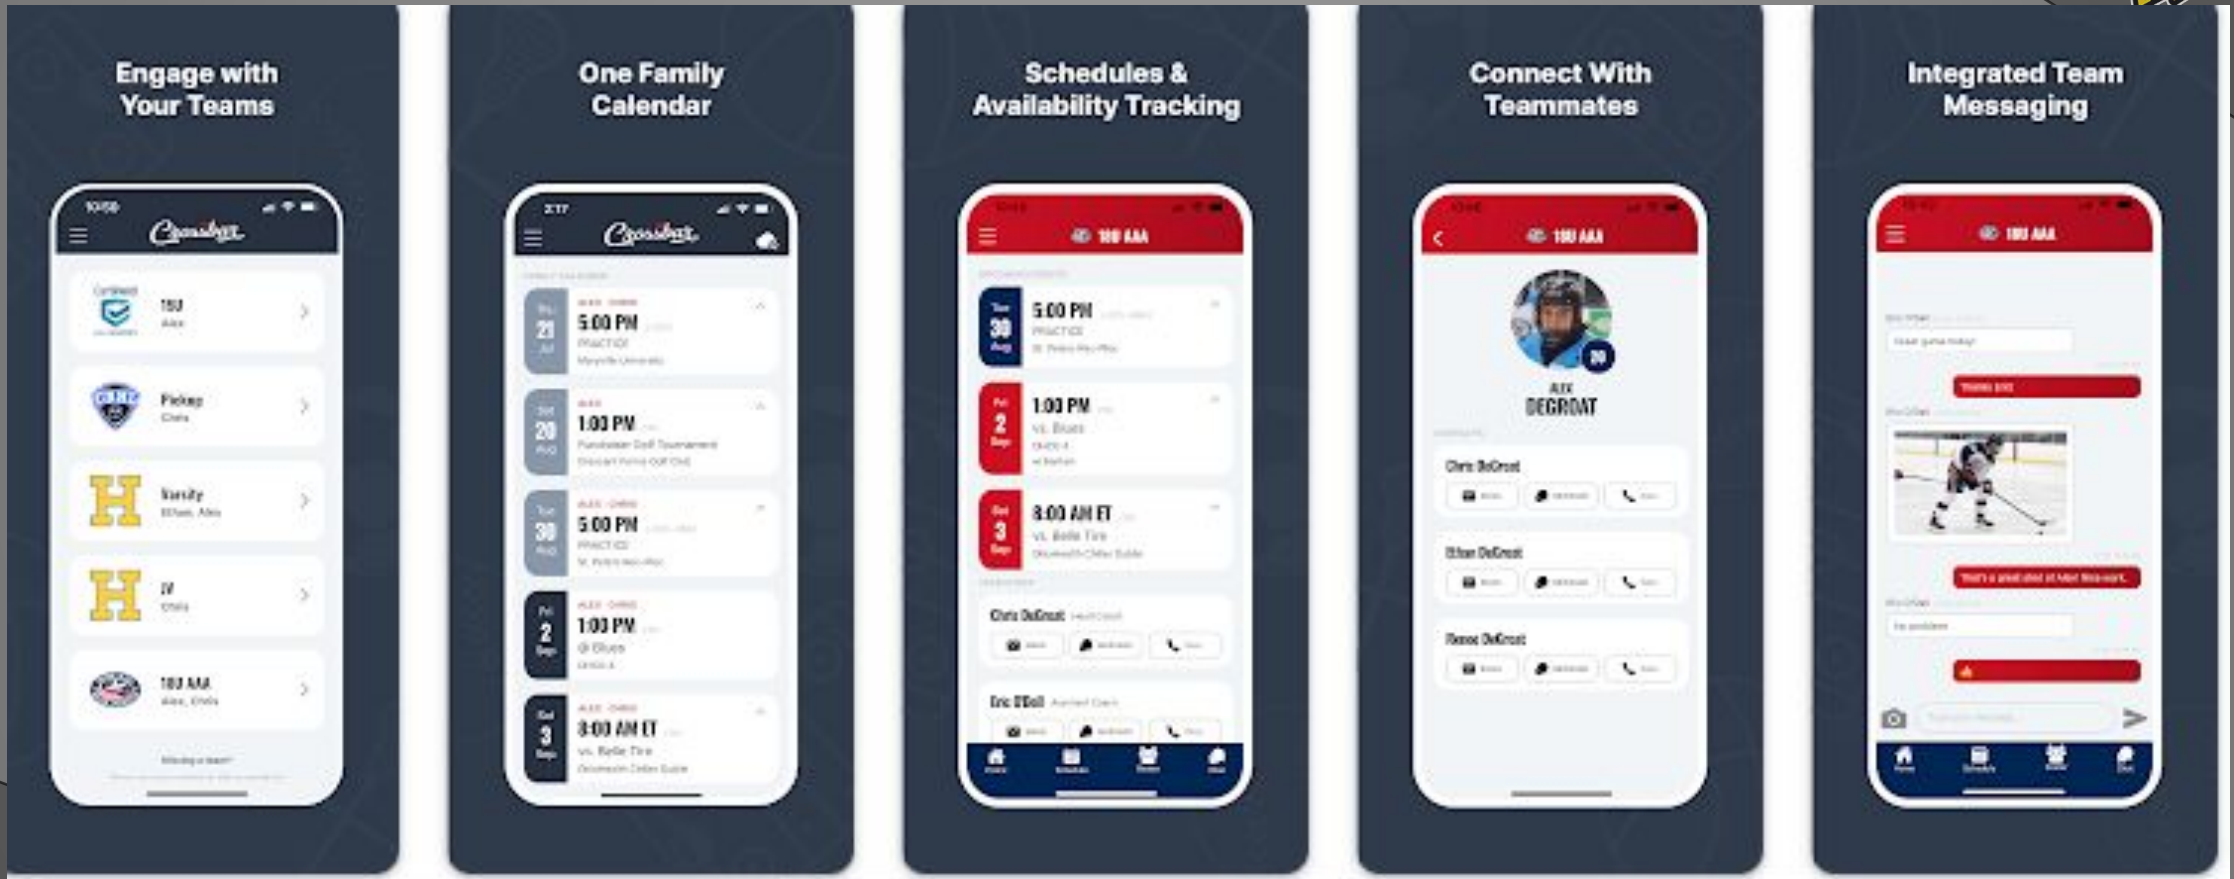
Engage with Your Teams

10:58

Crossbar

15U
Alex

Pickup
Chris

Varsity
Ethan, Alex

JV
Chris

18U AAA
Alex, Chris

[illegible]

One Family Calendar

2:17

Crossbar

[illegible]

Thu 21 Jul
5:00 PM
PRACTICE
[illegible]

Sat 20 Aug
1:00 PM
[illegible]

Tue 30 Aug
5:00 PM
PRACTICE
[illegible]

Fri 2 Sep
1:00 PM
@ Blues
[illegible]

Sat 3 Sep
8:00 AM ET
vs. Belle Tire
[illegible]

Schedules & Availability Tracking

18U AAA

Tue 30 Aug
5:00 PM
PRACTICE
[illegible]

Fri 2 Sep
1:00 PM
vs. Blues
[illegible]

Sat 3 Sep
8:00 AM ET
vs. Belle Tire
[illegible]

Chris DeGroat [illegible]

Eric O'Dell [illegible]

Connect With Teammates

18U AAA

20

ALEX
DEGROAT

Chris DeGroat

Ethan DeGroat

Renee DeGroat

Integrated Team Messaging

18U AAA

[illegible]